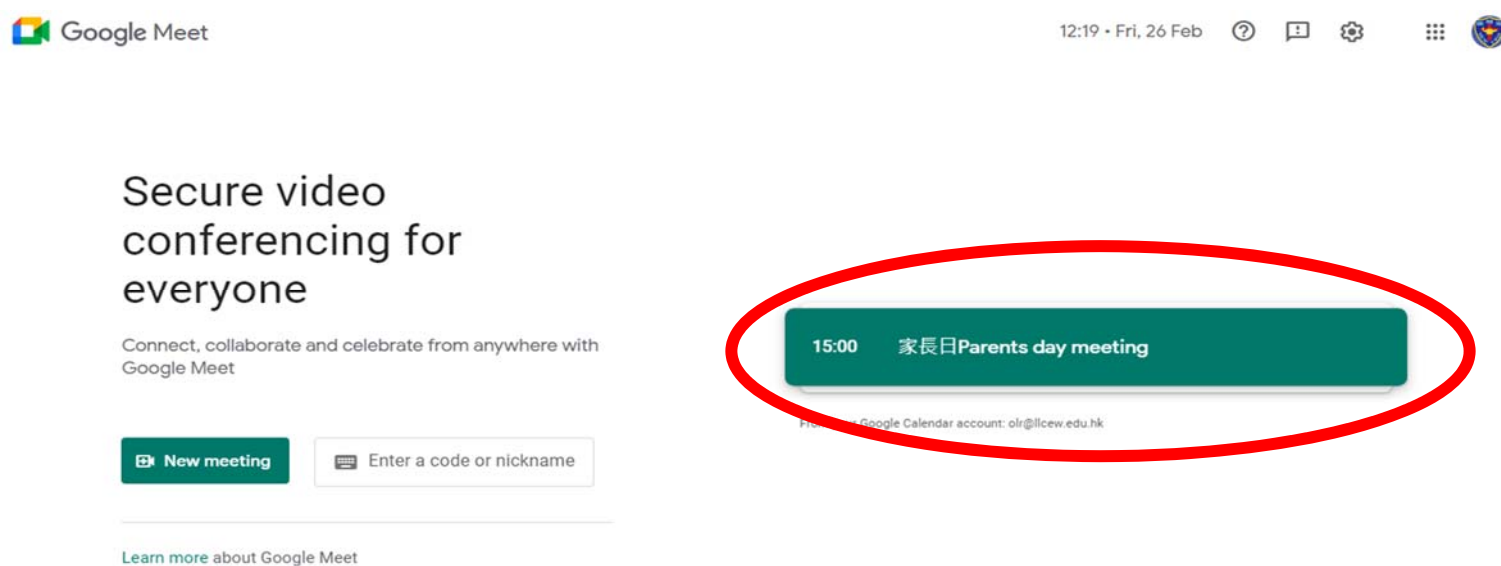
Google Meet

12:19 • Fri, 26 Feb

Secure video conferencing for everyone

Connect, collaborate and celebrate from anywhere with Google Meet

New meeting

Enter a code or nickname

Learn more about Google Meet

15:00 家長日Parents day meeting

Fro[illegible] Google Calendar account: olr@llcew.edu.hk